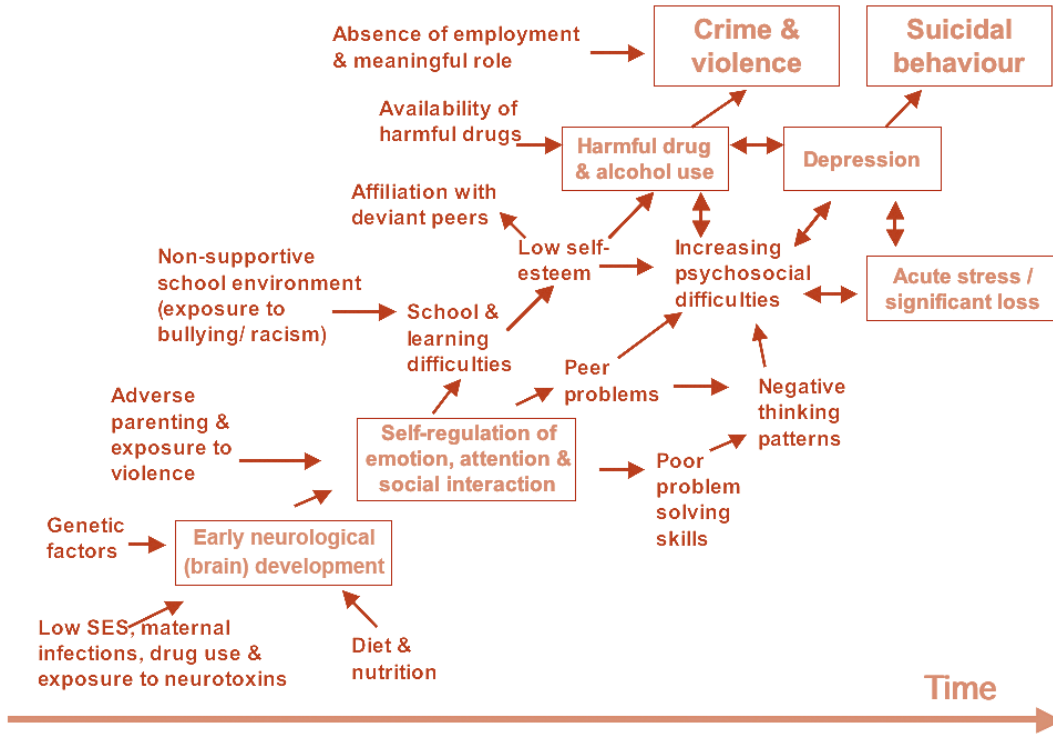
Absence of employment & meaningful role

Crime & violence

Suicidal behaviour

Availability of harmful drugs

Harmful drug & alcohol use

Depression

Affiliation with deviant peers

Low self-esteem

Increasing psychosocial difficulties

Acute stress / significant loss

Non-supportive school environment (exposure to bullying/ racism)

School & learning difficulties

Peer problems

Negative thinking patterns

Adverse parenting & exposure to violence

Self-regulation of emotion, attention & social interaction

Poor problem solving skills

Genetic factors

Early neurological (brain) development

Low SES, maternal infections, drug use & exposure to neurotoxins

Diet & nutrition

Time